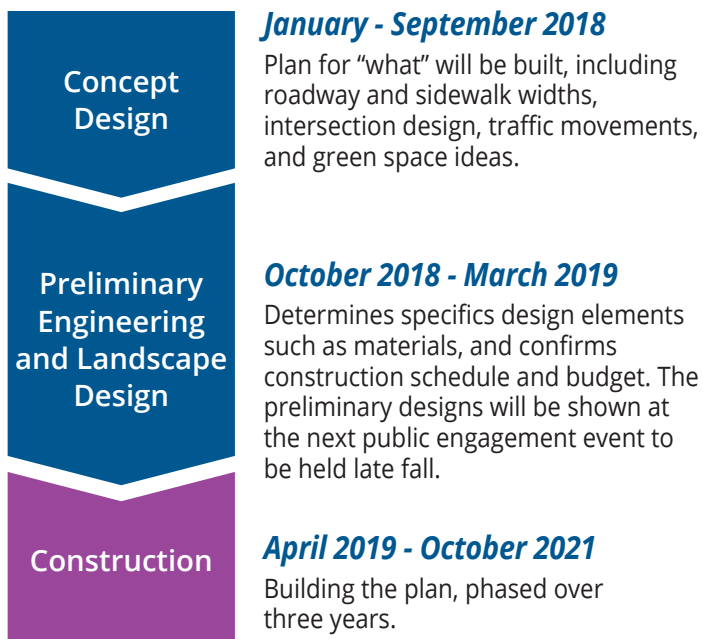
Concept Design

January - September 2018

Plan for "what" will be built, including roadway and sidewalk widths, intersection design, traffic movements, and green space ideas.

Preliminary Engineering and Landscape Design

October 2018 - March 2019

Determines specifics design elements such as materials, and confirms construction schedule and budget. The preliminary designs will be shown at the next public engagement event to be held late fall.

Construction

April 2019 - October 2021

Building the plan, phased over three years.